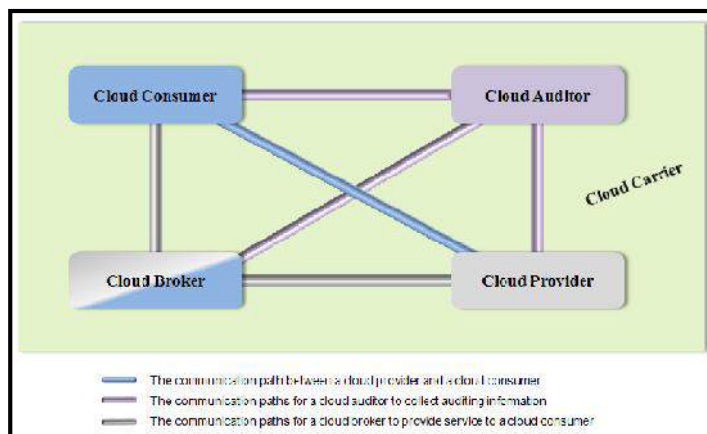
Cloud Consumer

Cloud Auditor

Cloud Carrier

Cloud Broker

Cloud Provider

The communication path between a cloud provider and a cloud consumer

The communication paths for a cloud auditor to collect auditing information

The communication paths for a cloud broker to provide service to a cloud consumer